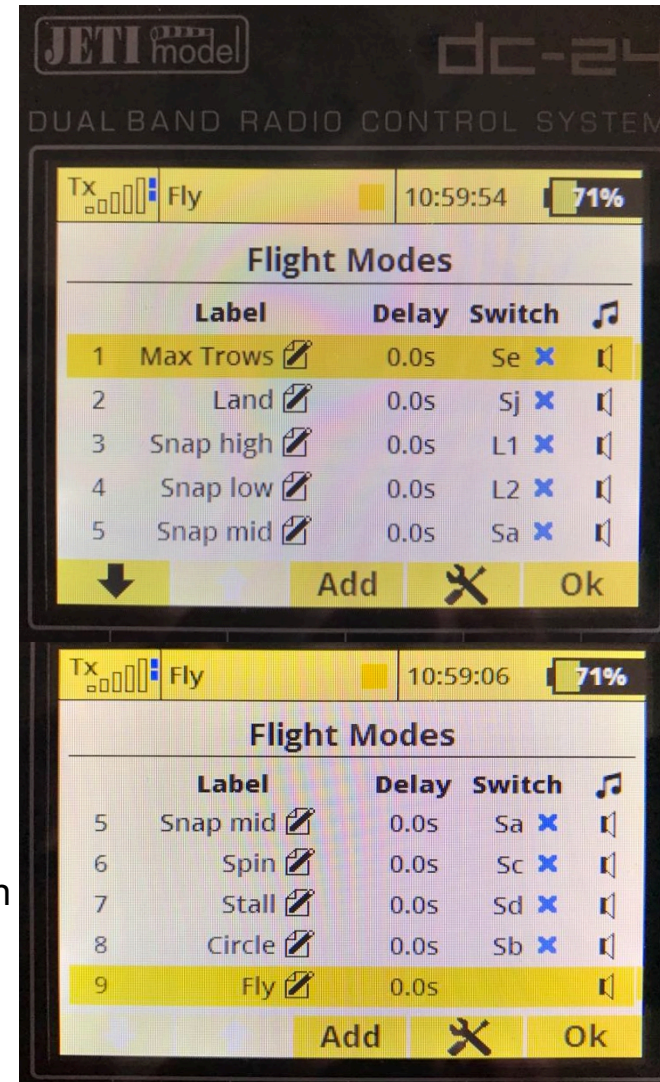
JETI model

DC-24

DUAL BAND RADIO CONTROL SYSTEM

Tx Fly 10:59:54 71%

Flight Modes

| | Label | Delay | Switch |
|---|---|---|---|
| 1 | Max Trows | 0.0s | Se |
| 2 | Land | 0.0s | Sj |
| 3 | Snap high | 0.0s | L1 |
| 4 | Snap low | 0.0s | L2 |
| 5 | Snap mid | 0.0s | Sa |

Add Ok

Tx Fly 10:59:06 71%

Flight Modes

| | Label | Delay | Switch |
|---|---|---|---|
| 5 | Snap mid | 0.0s | Sa |
| 6 | Spin | 0.0s | Sc |
| 7 | Stall | 0.0s | Sd |
| 8 | Circle | 0.0s | Sb |
| 9 | Fly | 0.0s | |

Add Ok

n